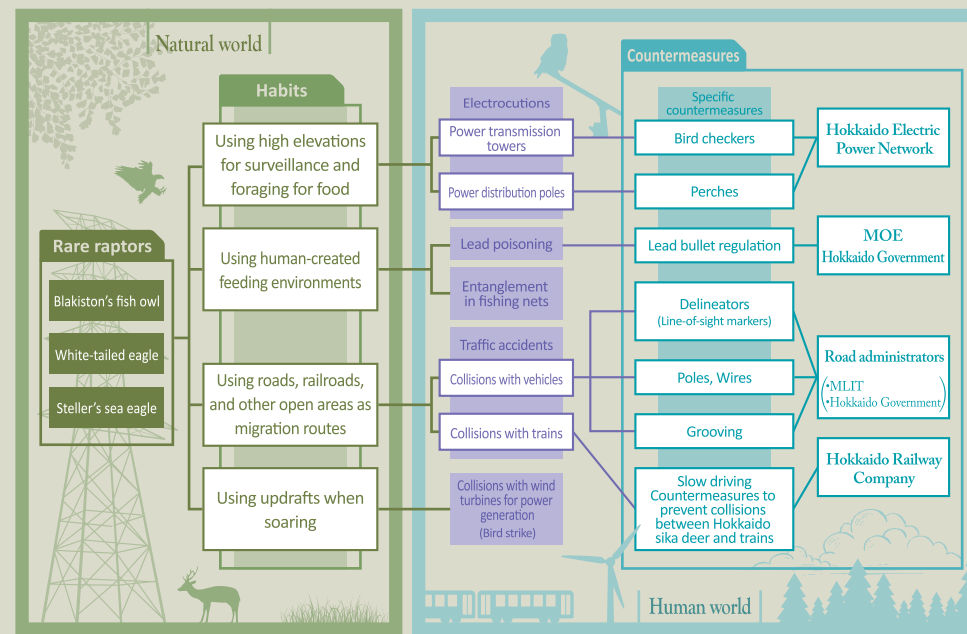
Natural world

Habits

Using high elevations for surveillance and foraging for food

Using human-created feeding environments

Using roads, railroads, and other open areas as migration routes

Using updrafts when soaring

Rare raptors

Blakiston's fish owl

White-tailed eagle

Steller's sea eagle

Electrocutions

Power transmission towers

Power distribution poles

Lead poisoning

Entanglement in fishing nets

Traffic accidents

Collisions with vehicles

Collisions with trains

Collisions with wind turbines for power generation (Bird strike)

Countermeasures

Specific countermeasures

Bird checkers

Perches

Lead bullet regulation

Delineators (Line-of-sight markers)

Poles, Wires

Grooving

Slow driving Countermeasures to prevent collisions between Hokkaido sika deer and trains

Hokkaido Electric Power Network

MOE Hokkaido Government

Road administrators (•MLIT •Hokkaido Government)

Hokkaido Railway Company

Human world